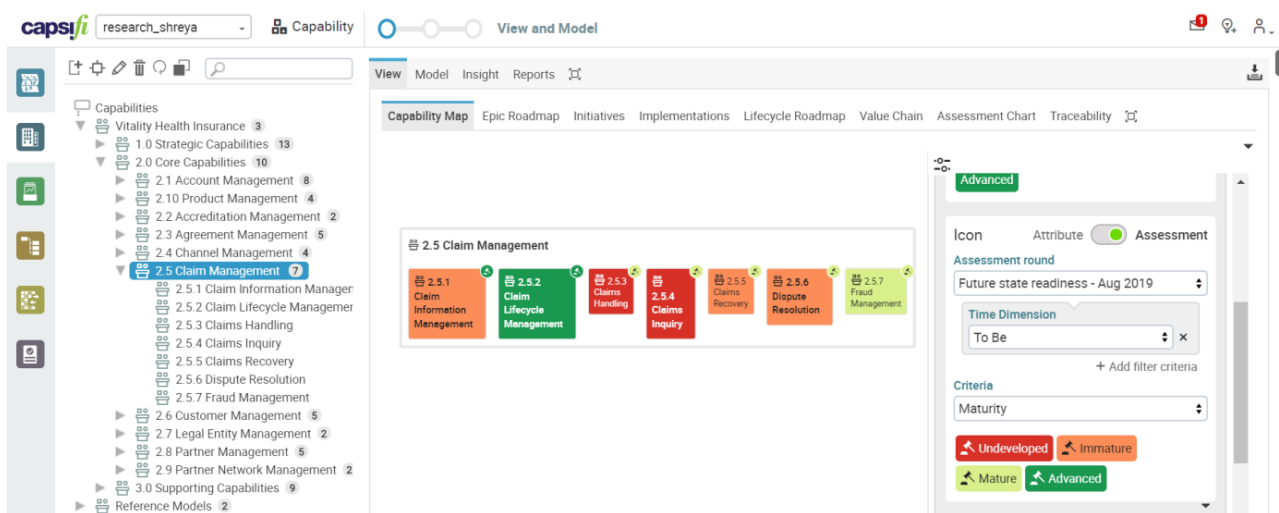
capsifi research_shreya Capability View and Model

1

Capabilities
Vitality Health Insurance 3
1.0 Strategic Capabilities 13
2.0 Core Capabilities 10
2.1 Account Management 8
2.10 Product Management 4
2.2 Accreditation Management 2
2.3 Agreement Management 5
2.4 Channel Management 4
2.5 Claim Management 7
2.5.1 Claim Information Manager
2.5.2 Claim Lifecycle Managemer
2.5.3 Claims Handling
2.5.4 Claims Inquiry
2.5.5 Claims Recovery
2.5.6 Dispute Resolution
2.5.7 Fraud Management
2.6 Customer Management 5
2.7 Legal Entity Management 2
2.8 Partner Management 5
2.9 Partner Network Management 2
3.0 Supporting Capabilities 9
Reference Models 2

View Model Insight Reports

Capability Map Epic Roadmap Initiatives Implementations Lifecycle Roadmap Value Chain Assessment Chart Traceability

2.5 Claim Management

2.5.1 Claim Information Management
2.5.2 Claim Lifecycle Management
2.5.3 Claims Handling
2.5.4 Claims Inquiry
2.5.5 Claims Recovery
2.5.6 Dispute Resolution
2.5.7 Fraud Management

Advanced

Icon Attribute Assessment
Assessment round
Future state readiness - Aug 2019
Time Dimension
To Be
+ Add filter criteria
Criteria
Maturity
Undeveloped Immature
Mature Advanced